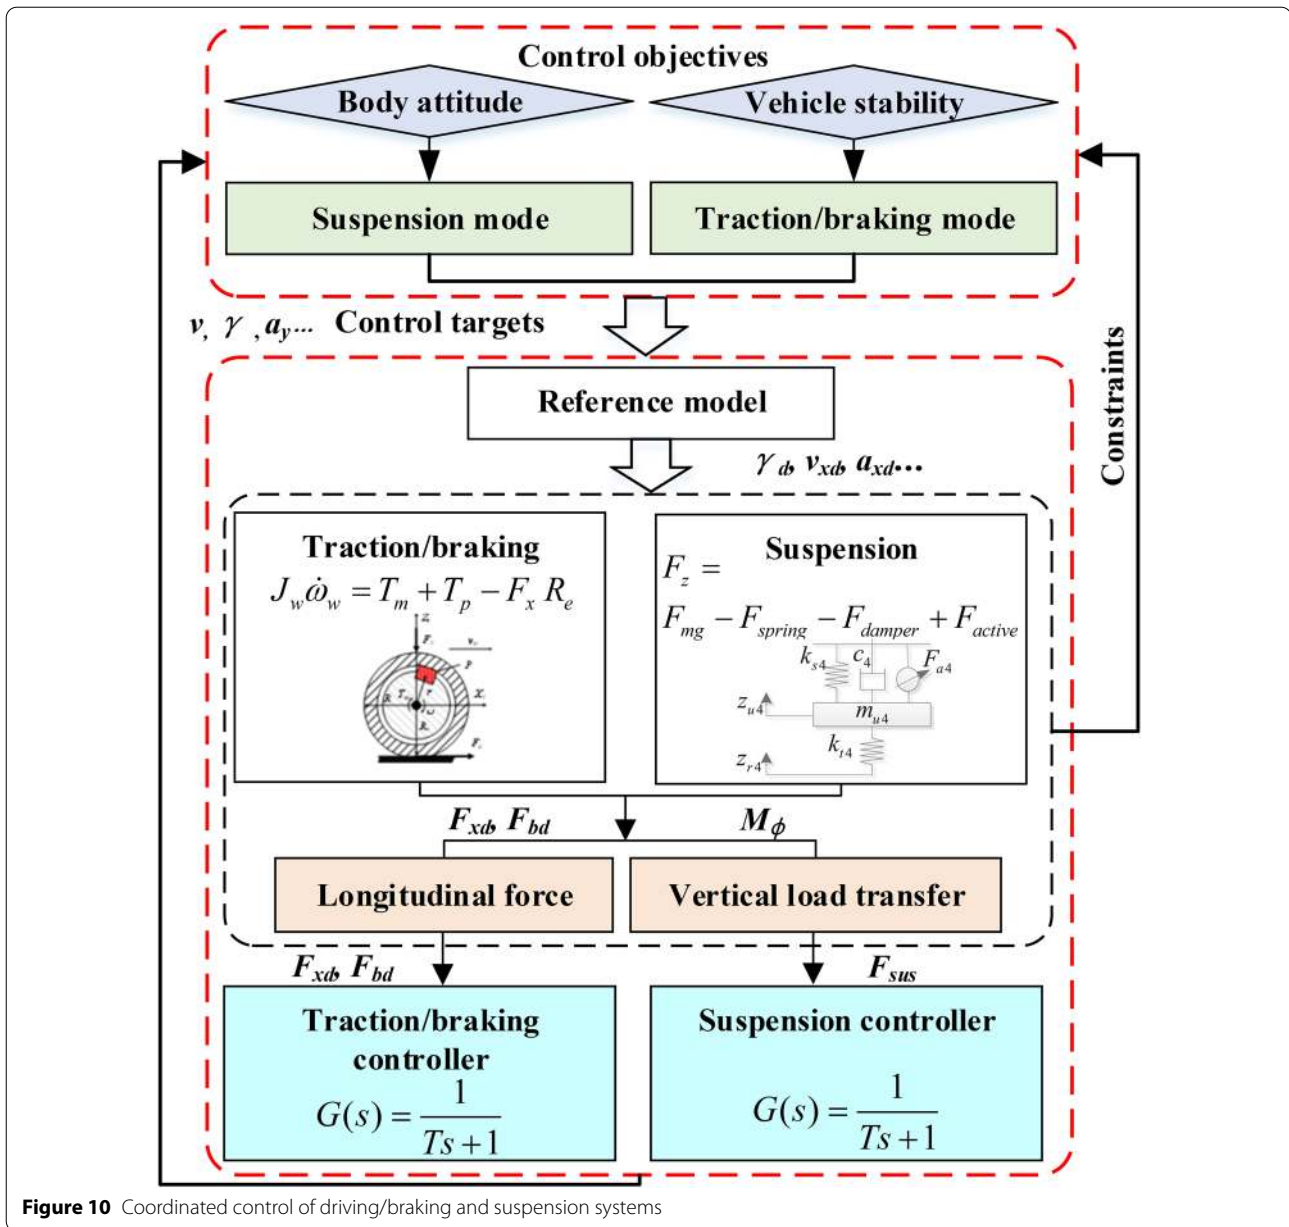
Control objectives

Body attitude

Vehicle stability

Suspension mode

Traction/braking mode

$v$, $\gamma$ , $a_y$... Control targets

Constraints

Reference model

$\gamma_d$, $v_{xd}$, $a_{xd}$...

Traction/braking

$J_w\dot{\omega}_w = T_m + T_p - F_x R_e$

Suspension

$F_z =$

$F_{mg} - F_{spring} - F_{damper} + F_{active}$

$k_{s4}$ $c_4$ $F_{a4}$

$z_{u4}$ $m_{u4}$

$k_{t4}$

$z_{r4}$

$F_{xd}$, $F_{bd}$

$M_\phi$

Longitudinal force

Vertical load transfer

$F_{xd}$, $F_{bd}$

$F_{sus}$

Traction/braking controller

$G(s) = \frac{1}{Ts+1}$

Suspension controller

$G(s) = \frac{1}{Ts+1}$

Figure 10 Coordinated control of driving/braking and suspension systems